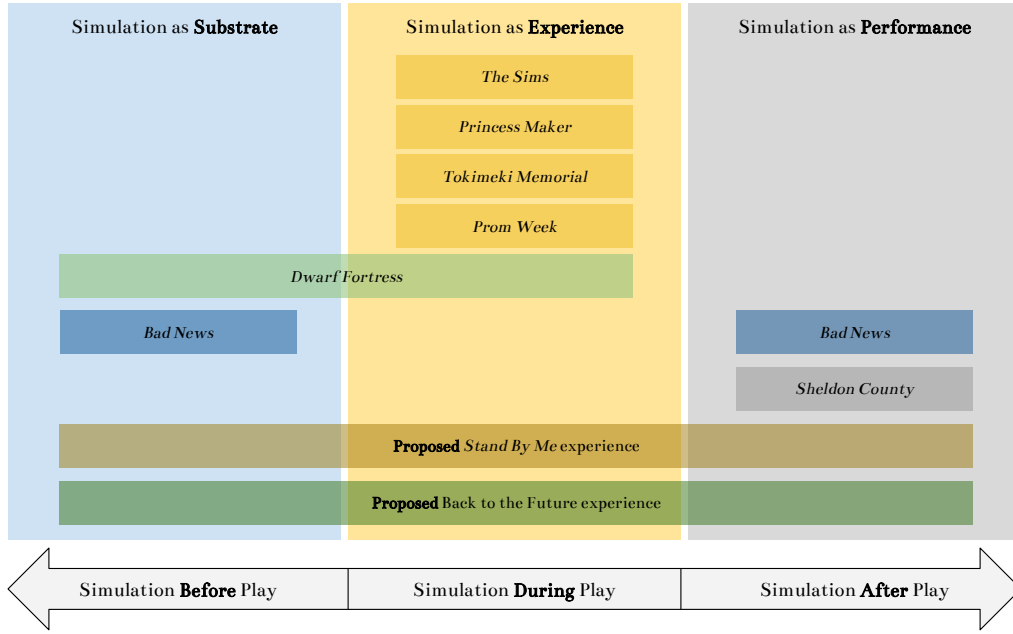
Simulation as **Substrate**

Simulation as **Experience**

Simulation as **Performance**

*The Sims*

*Princess Maker*

*Tokimeki Memorial*

*Prom Week*

*Dwarf Fortress*

*Bad News*

*Bad News*

*Sheldon County*

**Proposed** *Stand By Me* experience

**Proposed** Back to the Future experience

Simulation **Before** Play

Simulation **During** Play

Simulation **After** Play